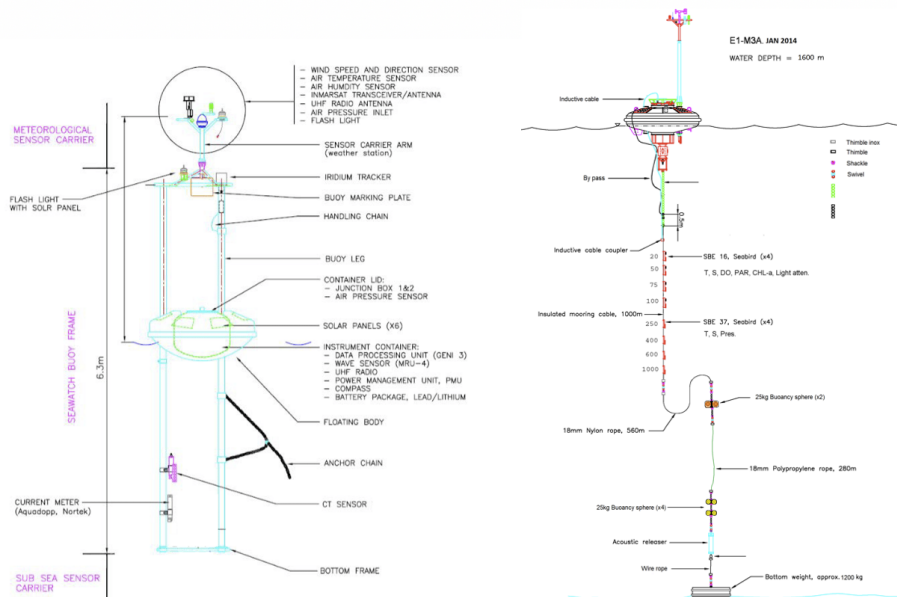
– WIND SPEED AND DIRECTION SENSOR
– AIR TEMPERATURE SENSOR
– AIR HUMDITY SENSOR
– INMARSAT TRANSCEIVER/ANTENNA
– UHF RADIO ANTENNA
– AIR PRESSURE INLET
– FLASH LIGHT

METEOROLOGICAL SENSOR CARRIER

SENSOR CARRIER ARM (weather station)

FLASH LIGHT WITH SOLR PANEL

IRIDIUM TRACKER

BUOY MARKING PLATE

HANDLING CHAIN

BUOY LEG

CONTAINER LID:
– JUNCTION BOX 1&2
– AIR PRESSURE SENSOR

SOLAR PANELS (X6)

SEAWATCH BUOY FRAME

6.3m

INSTRUMENT CONTAINER:
– DATA PROCESSING UNIT (GENI 3)
– WAVE SENSOR (MRU-4)
– UHF RADIO
– POWER MANAGEMENT UNIT, PMU
– COMPASS
– BATTERY PACKAGE, LEAD/LITHIUM

FLOATING BODY

ANCHOR CHAIN

CURRENT METER (Aquadopp, Nortek)

CT SENSOR

SUB SEA SENSOR CARRIER

BOTTOM FRAME

E1-M3A JAN 2014

WATER DEPTH = 1600 m

Inductive cable

Thimble inox
Thimble
Shackle
Swivel

By pass

0.5

Inductive cable coupler

20
50
75
100
250
400
600
1000

SBE 16, Seabird (x4)
T, S, DO, PAR, CHL-a, Light atten.

Insulated mooring cable, 1000m

SBE 37, Seabird (x4)
T, S, Pres.

25kg Buoyancy sphere (x2)

18mm Nylon rope, 560m

18mm Polypropylene rope, 280m

25kg Buoyancy sphere (x4)

Acoustic releaser

Wire rope

Bottom weight, approx. 1200 kg